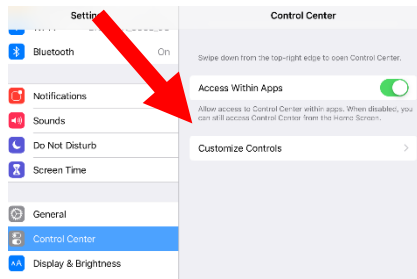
Settings
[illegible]
Bluetooth On
Notifications
Sounds
Do Not Disturb
Screen Time
General
Control Center
Display & Brightness

Control Center
Swipe down from the top-right edge to open Control Center.
Access Within Apps
Allow access to Control Center within apps. When disabled, you can still access Control Center from the Home Screen.
Customize Controls